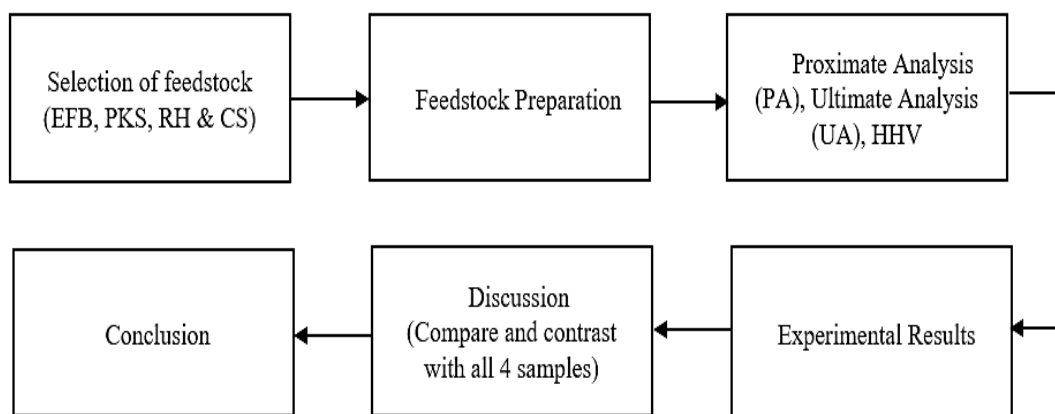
Selection of feedstock (EFB, PKS, RH & CS)

Feedstock Preparation

Proximate Analysis (PA), Ultimate Analysis (UA), HHV

Experimental Results

Discussion (Compare and contrast with all 4 samples)

Conclusion